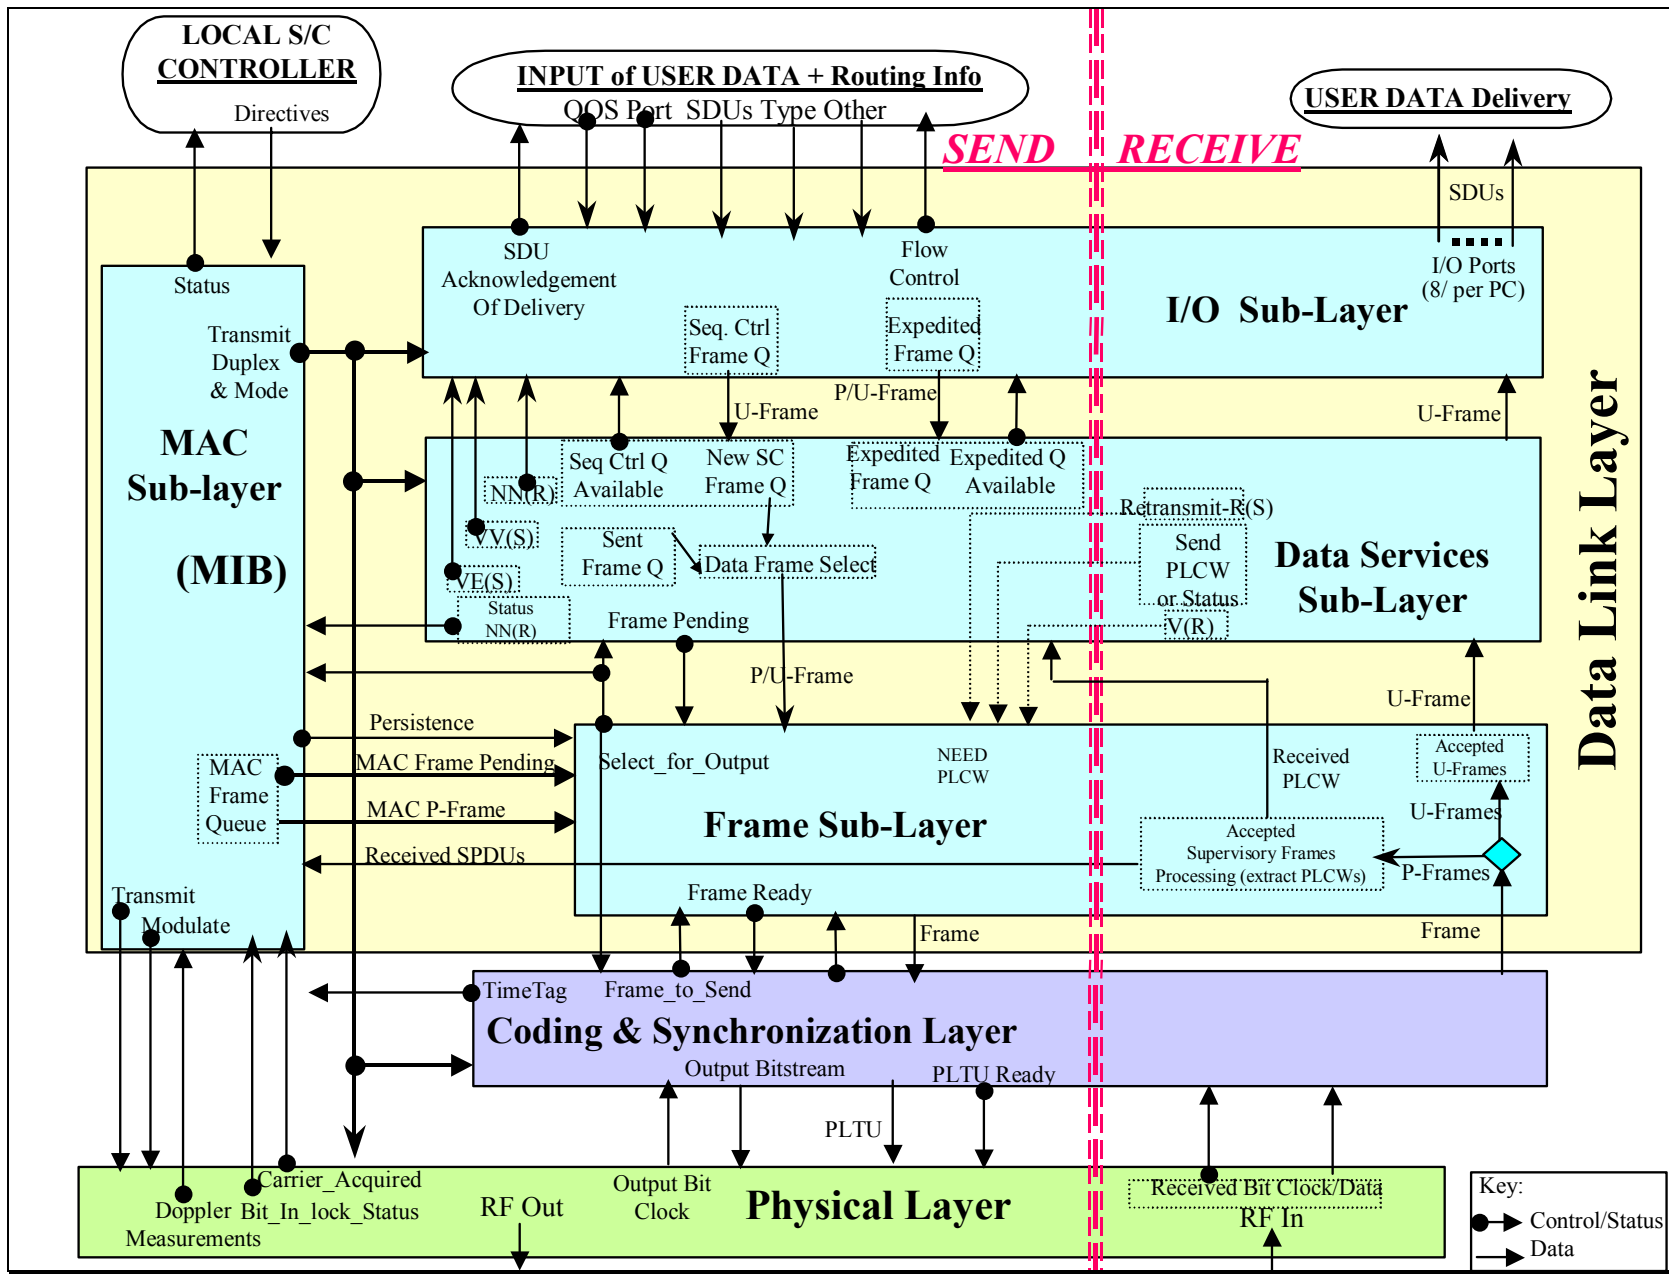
LOCAL S/C CONTROLLER

Directives

INPUT of USER DATA + Routing Info

QOS Port SDUs Type Other

USER DATA Delivery

SEND RECEIVE

SDUs

Status

SDU Acknowledgement Of Delivery

Flow Control

I/O Ports (8/ per PC)

I/O Sub-Layer

Transmit Duplex & Mode

Seq. Ctrl Frame Q

Expedited Frame Q

P/U-Frame

U-Frame

U-Frame

MAC Sub-layer

(MIB)

NN(R)

Seq Ctrl Q Available

New SC Frame Q

Expedited Frame Q

Expedited Q Available

Retransmit-R(S)

V(S)

Sent Frame Q

Data Frame Select

Send PLCW or Status

Data Services Sub-Layer

Data Link Layer

VE(S)

Status NN(R)

Frame Pending

V(R)

P/U-Frame

U-Frame

Persistence

MAC Frame Pending

Select_for_Output

NEED PLCW

Received PLCW

Accepted U-Frames

MAC Frame Queue

MAC P-Frame

Frame Sub-Layer

U-Frames

Received SPDUs

Accepted Supervisory Frames Processing (extract PLCWs)

P-Frames

Transmit

Modulate

Frame Ready

Frame

Frame

TimeTag

Frame_to_Send

Coding & Synchronization Layer

Output Bitstream

PLTU Ready

PLTU

Carrier_Acquired

Doppler Measurements

Bit_In_lock_Status

RF Out

Output Bit Clock

Physical Layer

Received Bit Clock/Data

RF In

Key:

Control/Status

Data